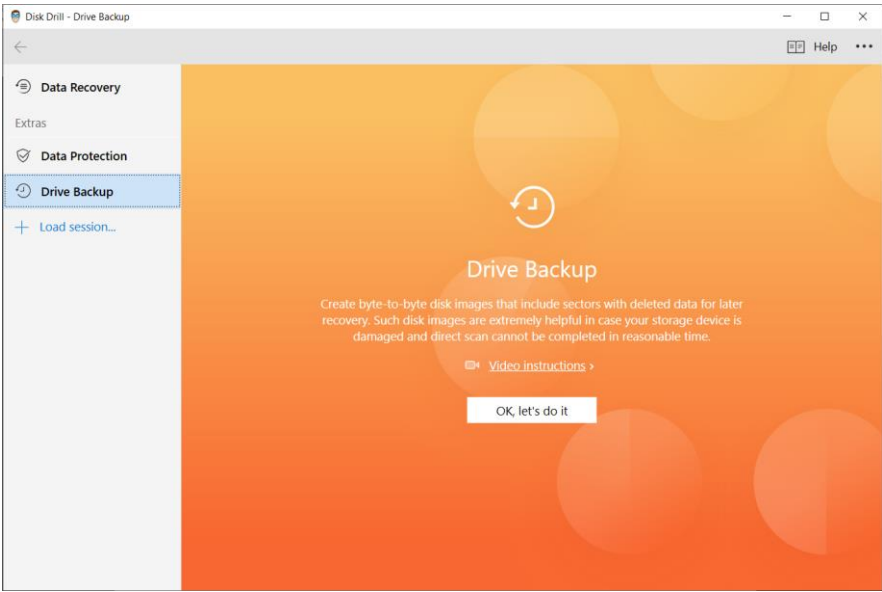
Disk Drill - Drive Backup

Help •••

Data Recovery

Extras

Data Protection

Drive Backup

Load session...

Drive Backup

Create byte-to-byte disk images that include sectors with deleted data for later recovery. Such disk images are extremely helpful in case your storage device is damaged and direct scan cannot be completed in reasonable time.

Video instructions ›

OK, let's do it